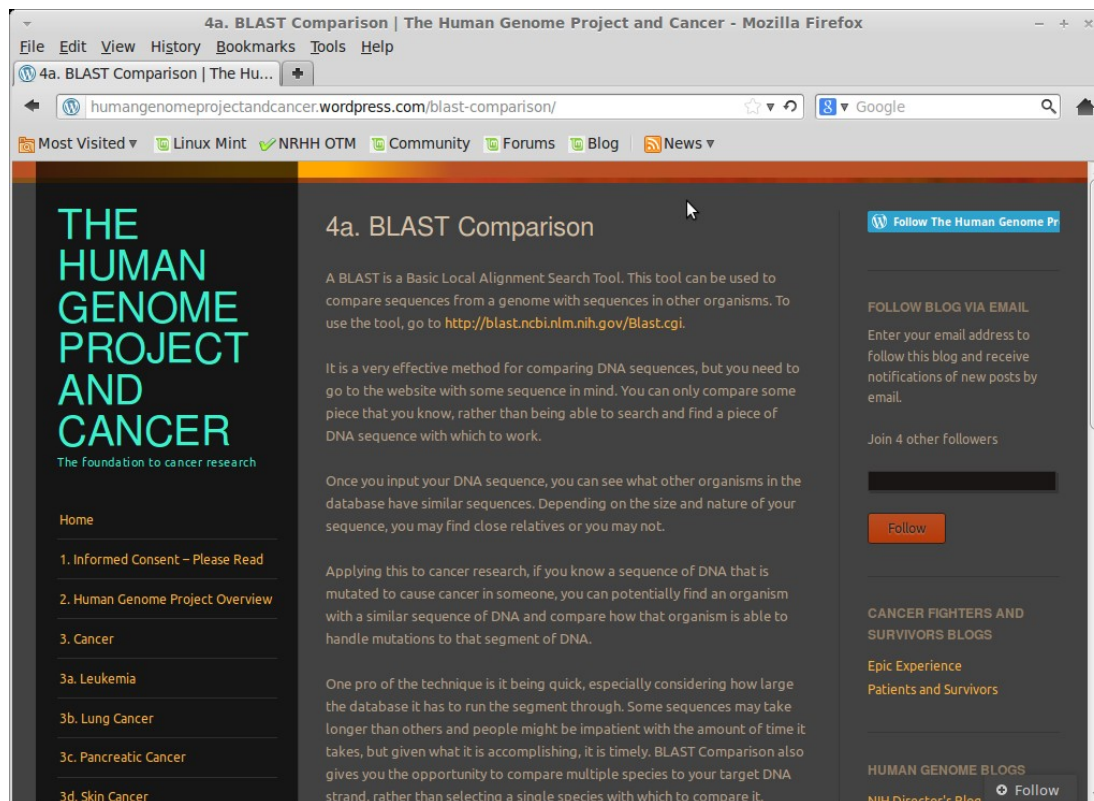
4a. BLAST Comparison | The Human Genome Project and Cancer - Mozilla Firefox

File Edit View History Bookmarks Tools Help

4a. BLAST Comparison | The Hu...

humangenomeprojectandcancer.wordpress.com/blast-comparison/

Google

Most Visited ▾ Linux Mint NRHH OTM Community Forums Blog News ▾

THE HUMAN GENOME PROJECT AND CANCER

The foundation to cancer research

Home

1. Informed Consent – Please Read

2. Human Genome Project Overview

3. Cancer

3a. Leukemia

3b. Lung Cancer

3c. Pancreatic Cancer

3d. Skin Cancer

4a. BLAST Comparison

A BLAST is a Basic Local Alignment Search Tool. This tool can be used to compare sequences from a genome with sequences in other organisms. To use the tool, go to http://blast.ncbi.nlm.nih.gov/Blast.cgi.

It is a very effective method for comparing DNA sequences, but you need to go to the website with some sequence in mind. You can only compare some piece that you know, rather than being able to search and find a piece of DNA sequence with which to work.

Once you input your DNA sequence, you can see what other organisms in the database have similar sequences. Depending on the size and nature of your sequence, you may find close relatives or you may not.

Applying this to cancer research, if you know a sequence of DNA that is mutated to cause cancer in someone, you can potentially find an organism with a similar sequence of DNA and compare how that organism is able to handle mutations to that segment of DNA.

One pro of the technique is it being quick, especially considering how large the database it has to run the segment through. Some sequences may take longer than others and people might be impatient with the amount of time it takes, but given what it is accomplishing, it is timely. BLAST Comparison also gives you the opportunity to compare multiple species to your target DNA strand, rather than selecting a single species with which to compare it.

Follow The Human Genome Pr

FOLLOW BLOG VIA EMAIL

Enter your email address to follow this blog and receive notifications of new posts by email.

Join 4 other followers

Follow

CANCER FIGHTERS AND SURVIVORS BLOGS

Epic Experience

Patients and Survivors

HUMAN GENOME BLOGS

NIH Director's Blog

Follow